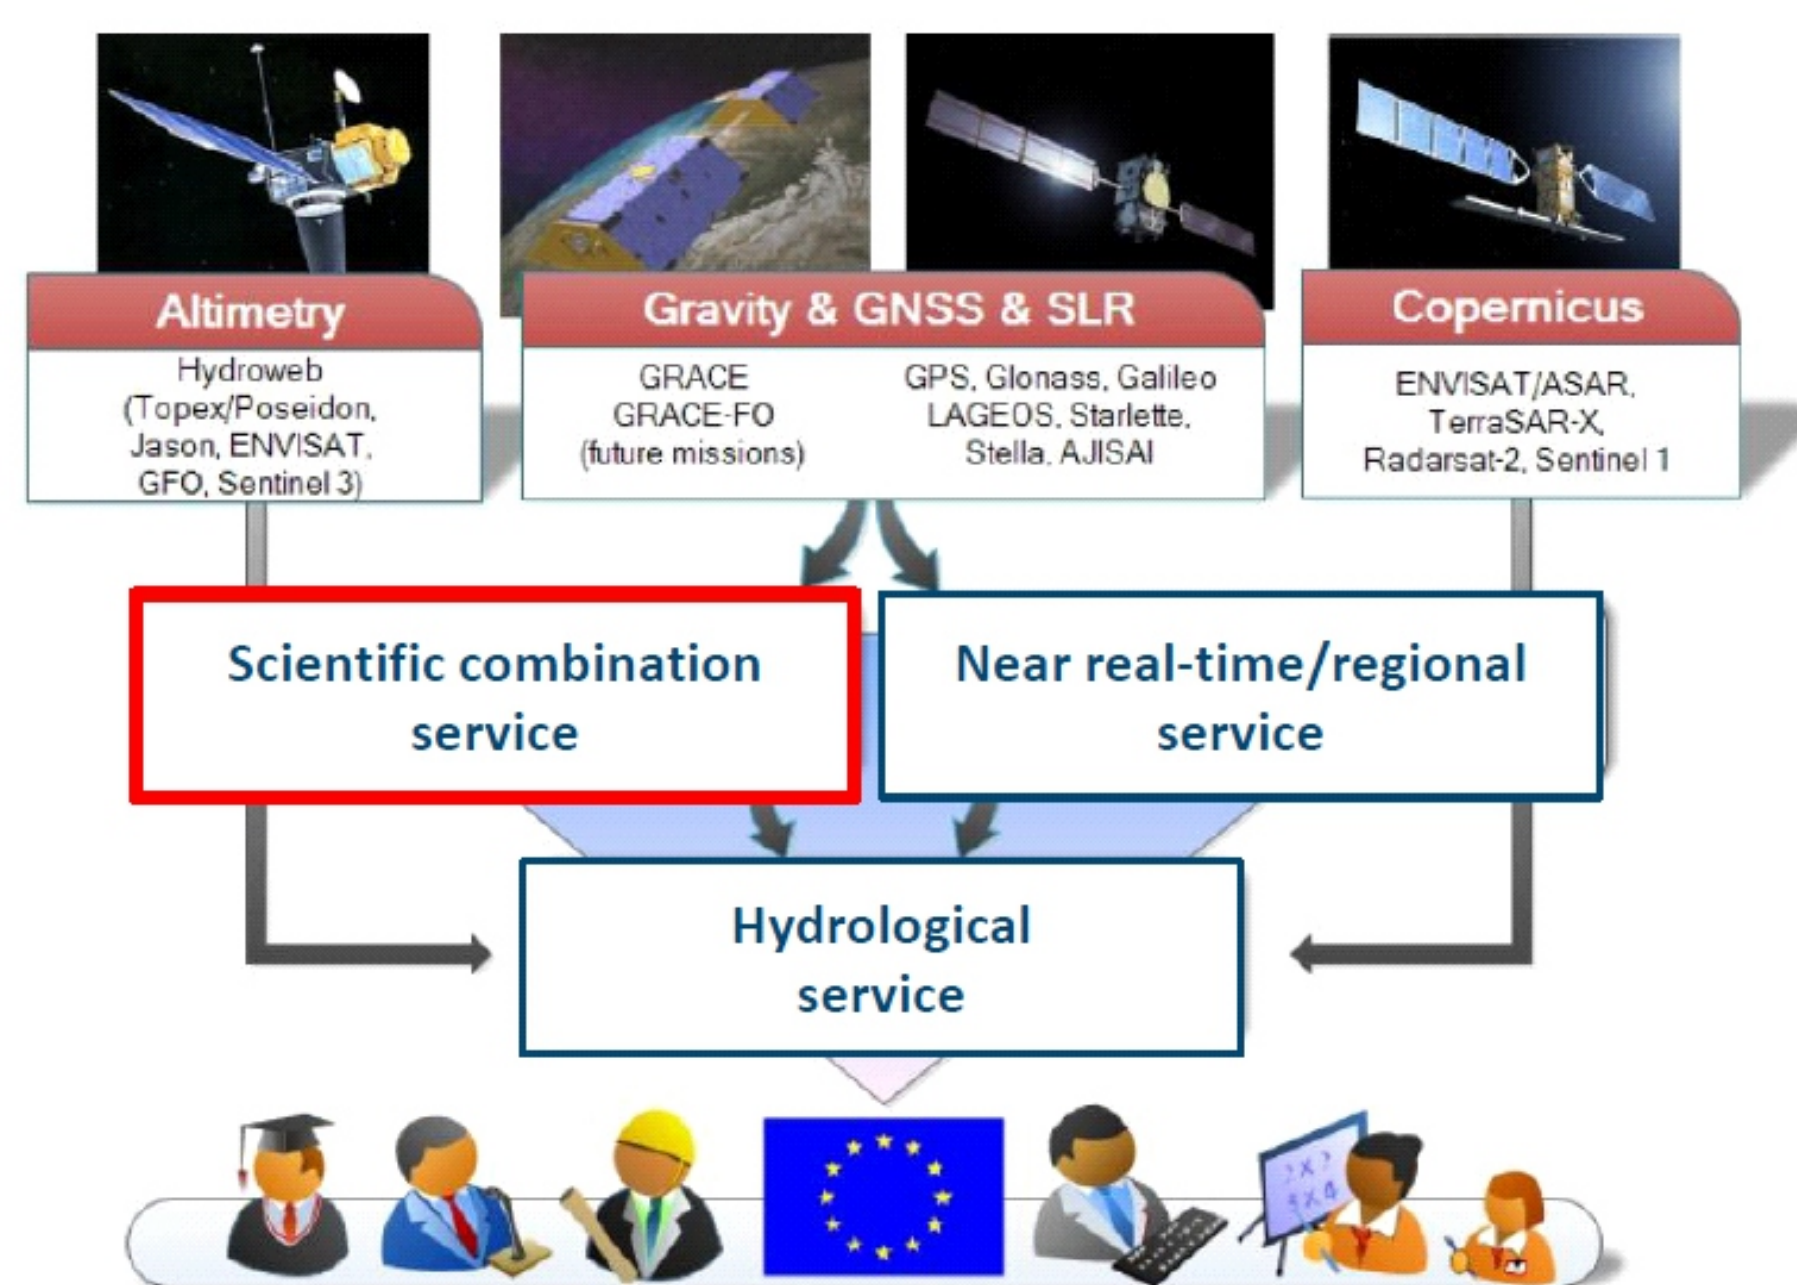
Altimetry

Hydroweb (Topex/Poseidon, Jason, ENVISAT, GFO, Sentinel 3)

Gravity & GNSS & SLR

GRACE
GRACE-FO
(future missions)

GPS, Glonass, Galileo
LAGEOS, Starlette,
Stella, AJISAI

Copernicus

ENVISAT/ASAR, TerraSAR-X, Radarsat-2, Sentinel 1

Scientific combination service

Near real-time/regional service

Hydrological service